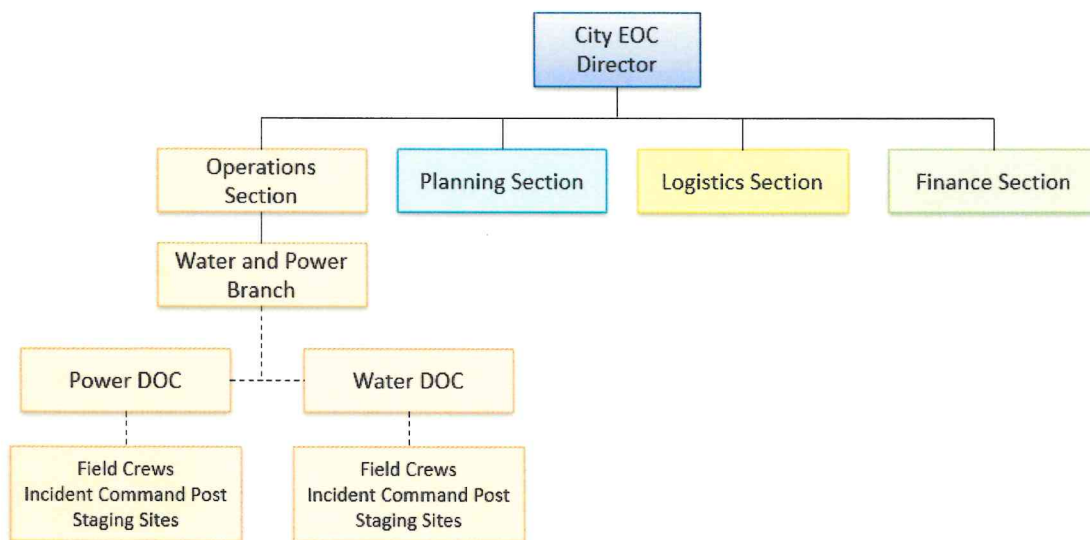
City EOC Director

Operations Section

Planning Section

Logistics Section

Finance Section

Water and Power Branch

Power DOC

Water DOC

Field Crews
Incident Command Post
Staging Sites

Field Crews
Incident Command Post
Staging Sites